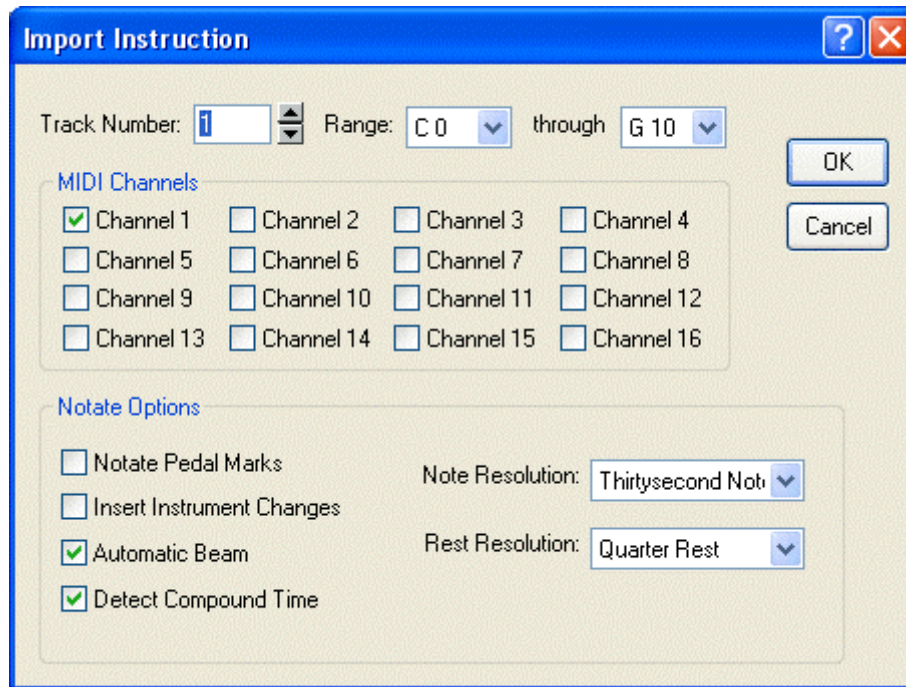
Import Instruction

?

Track Number: 1 Range: C 0 through G 10

OK

Cancel

MIDI Channels

Channel 1 Channel 2 Channel 3 Channel 4

Channel 5 Channel 6 Channel 7 Channel 8

Channel 9 Channel 10 Channel 11 Channel 12

Channel 13 Channel 14 Channel 15 Channel 16

Notate Options

Notate Pedal Marks

Insert Instrument Changes

Automatic Beam

Detect Compound Time

Note Resolution: Thirtysecond Note

Rest Resolution: Quarter Rest